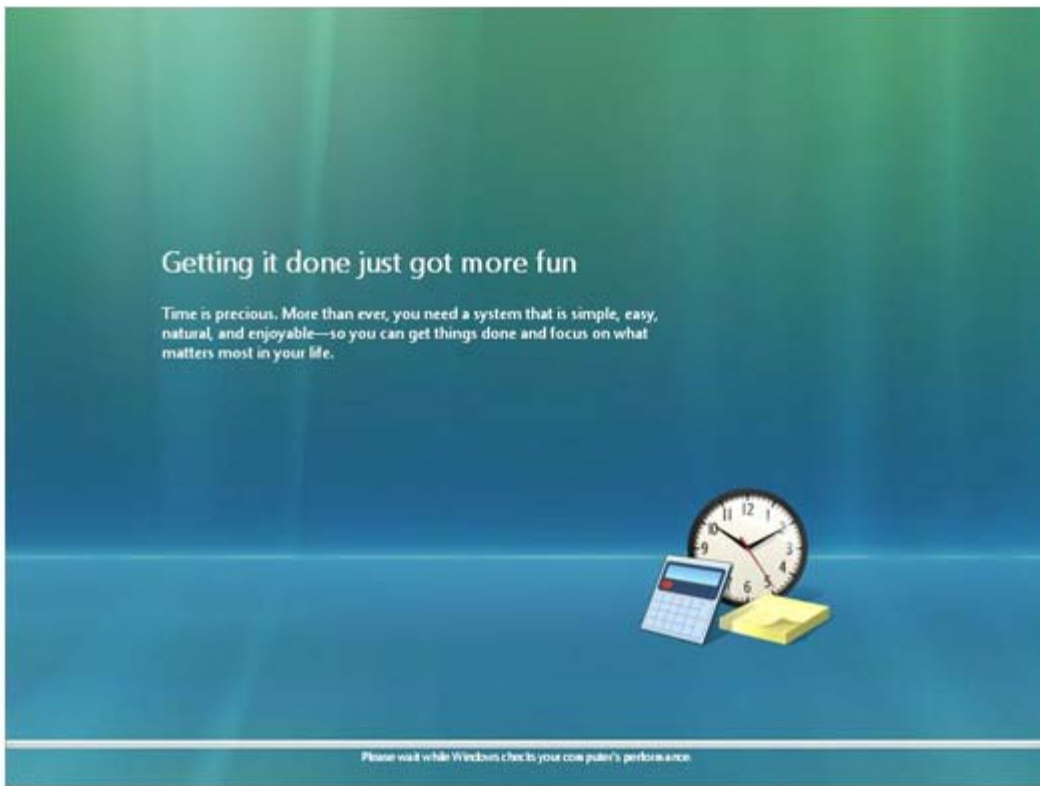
Getting it done just got more fun

Time is precious. More than ever, you need a system that is simple, easy, natural, and enjoyable—so you can get things done and focus on what matters most in your life.

12 1 2 3 4 5 6 9 10 11

Please wait while Windows checks your computer's performance.